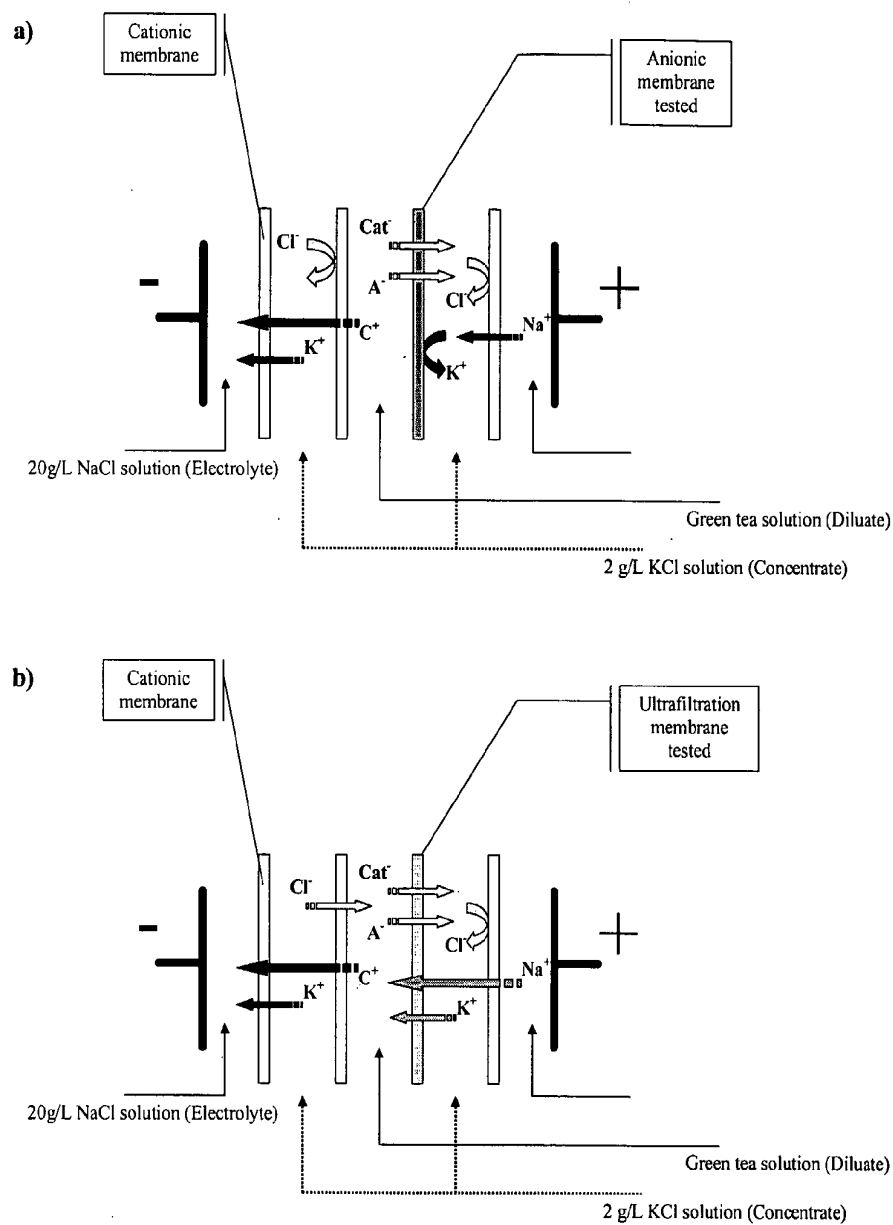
a)

Cationic membrane

Anionic membrane tested

$Cl^-$

$Cat^-$

$A^-$

$Cl^-$

$-$

$+$

$C^+$

$Na^+$

$K^+$

$K^+$

20g/L NaCl solution (Electrolyte)

Green tea solution (Diluate)

2 g/L KCl solution (Concentrate)

b)

Cationic membrane

Ultrafiltration membrane tested

$Cl^-$

$Cat^-$

$A^-$

$Cl^-$

$-$

$+$

$C^+$

$Na^+$

$K^+$

$K^+$

20g/L NaCl solution (Electrolyte)

Green tea solution (Diluate)

2 g/L KCl solution (Concentrate)